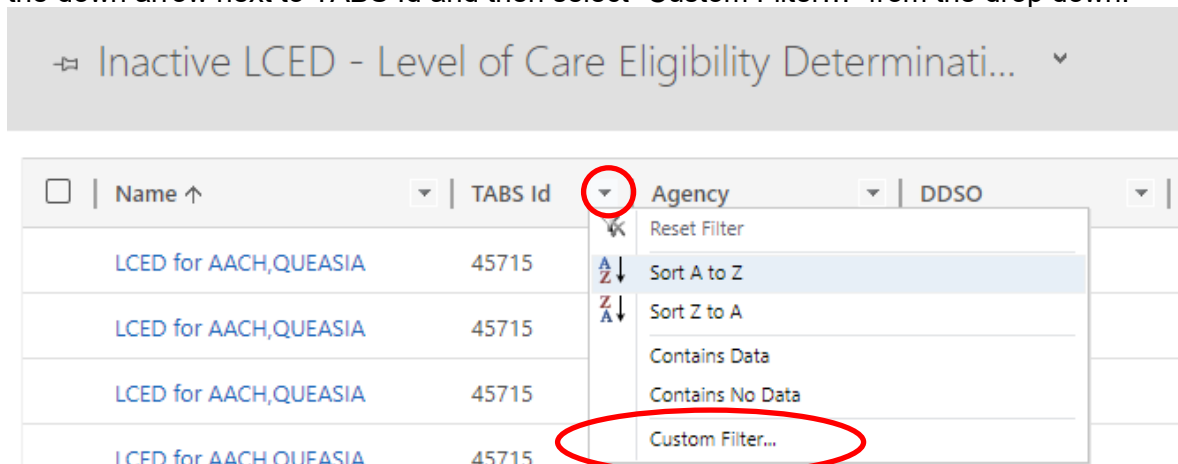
the down arrow next to TABS Id and then select "Custom Filter..." from the drop down.

Inactive LCED - Level of Care Eligibility Determinati...

| Name ↑ | TABS Id | Agency | DDSO |
|---|---|---|---|
| LCED for AACH,QUEASIA | 45715 | | |
| LCED for AACH,QUEASIA | 45715 | | |
| LCED for AACH,QUEASIA | 45715 | | |
| LCED for AACH,QUEASIA | 45715 | | |

Reset Filter
Sort A to Z
Sort Z to A
Contains Data
Contains No Data
Custom Filter...